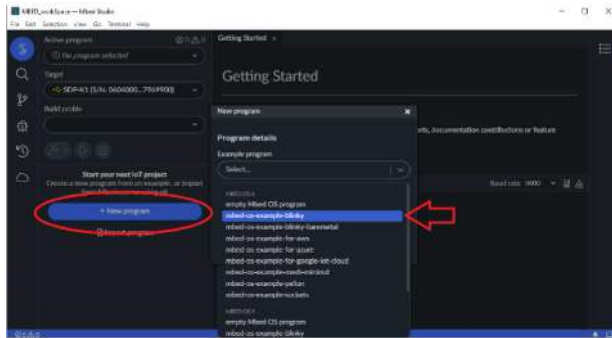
MBED_workSpace — Mbed Studio
File Edit Selection View Go Terminal Help

Active program
No program selected
Target
SDP-K1 (S/N: 0604000...7969900)
Build profile

Start your next IoT project
Create a new program from an example, or import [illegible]
+ New program
Import program

Getting Started ×

Getting Started

New program ×
Program details
Example program
Select...
MBED OS 6
empty Mbed OS program
mbed-os-example-blinky
mbed-os-example-blinky-baremetal
mbed-os-example-for-aws
mbed-os-example-for-azure
mbed-os-example-for-google-iot-cloud
mbed-os-example-mesh-minimal
mbed-os-example-pelion
mbed-os-example-sockets
MBED OS 5
empty Mbed OS program
mbed-os-example-blinky

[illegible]nts, documentation contributions or feature

Baud rate: 9600